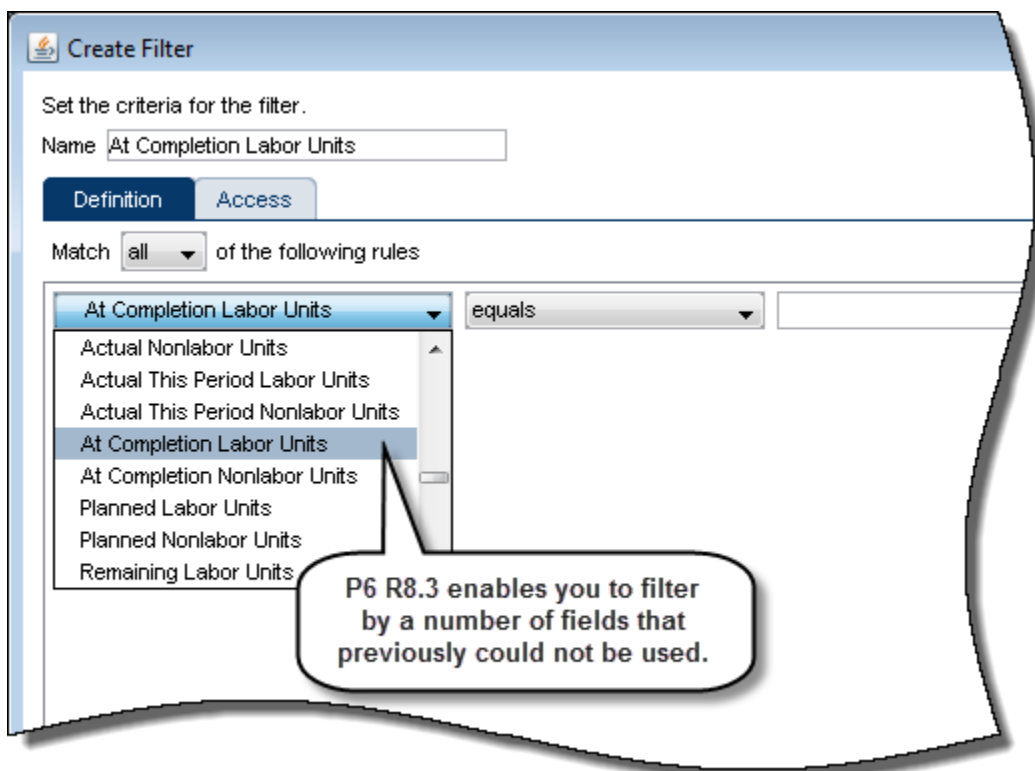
Create Filter

Set the criteria for the filter.

Name At Completion Labor Units

Definition Access

Match all of the following rules

At Completion Labor Units

equals

Actual Nonlabor Units
Actual This Period Labor Units
Actual This Period Nonlabor Units
At Completion Labor Units
At Completion Nonlabor Units
Planned Labor Units
Planned Nonlabor Units
Remaining Labor Units

P6 R8.3 enables you to filter by a number of fields that previously could not be used.